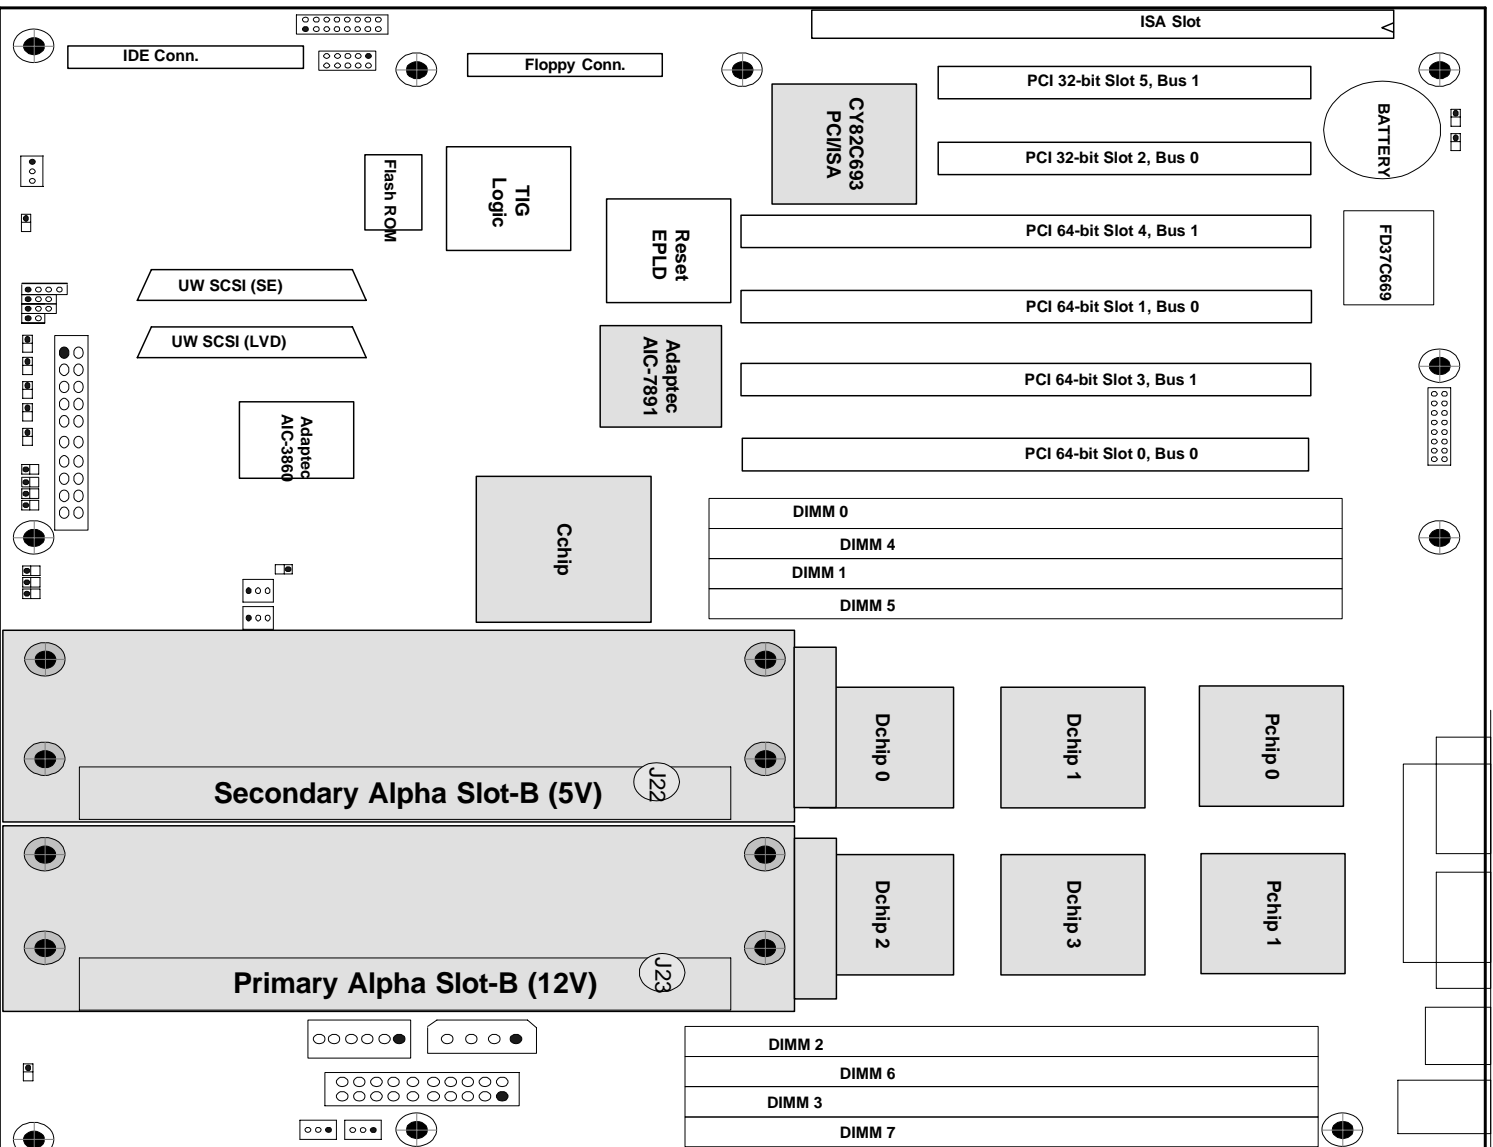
ISA Slot

IDE Conn.

Floppy Conn.

PCI 32-bit Slot 5, Bus 1

CY82C693
PCI/ISA

BATTERY

PCI 32-bit Slot 2, Bus 0

Flash ROM

TIG
Logic

Reset
EPLD

PCI 64-bit Slot 4, Bus 1

FD37C669

UW SCSI (SE)

PCI 64-bit Slot 1, Bus 0

UW SCSI (LVD)

Adaptec
AIC-7891

PCI 64-bit Slot 3, Bus 1

Adaptec
AIC-3860

PCI 64-bit Slot 0, Bus 0

DIMM 0

Cchip

DIMM 4

DIMM 1

DIMM 5

Dchip 0

Dchip 1

Pchip 0

Secondary Alpha Slot-B (5V)

J22

Dchip 2

Dchip 3

Pchip 1

Primary Alpha Slot-B (12V)

J23

DIMM 2

DIMM 6

DIMM 3

DIMM 7